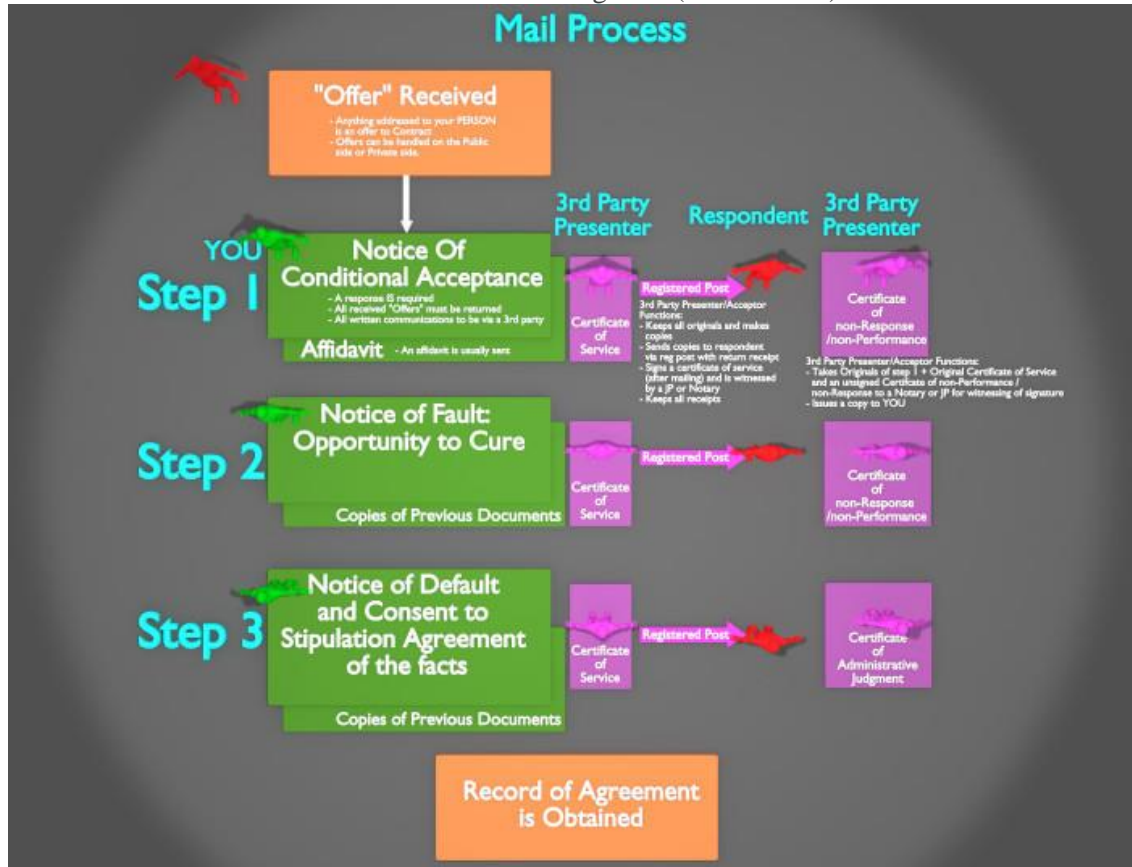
Mail Process

"Offer" Received

- Anything addressed to your PERSON is an offer to Contract.
- Offers can be handled on the Public side or Private side.

3rd Party Presenter

Respondent

3rd Party Presenter

YOU

Step 1

Notice Of Conditional Acceptance

- A response IS required
- All received "Offers" must be returned
- All written communications to be via a 3rd party

Affidavit - An affidavit is usually sent

Certificate of Service

Registered Post

3rd Party Presenter/Acceptor Functions:
- Keeps all originals and makes copies
- Sends copies to respondent via reg post with return receipt
- Signs a certificate of service (after mailing) and is witnessed by a JP or Notary
- Keeps all receipts

Certificate of non-Response /non-Performance

3rd Party Presenter/Acceptor Functions:
- Takes Originals of step 1 + Original Certificate of Service and an unsigned Certificate of non-Performance / non-Response to a Notary or JP for witnessing of signature
- Issues a copy to YOU

Step 2

Notice of Fault: Opportunity to Cure

Copies of Previous Documents

Certificate of Service

Registered Post

Certificate of non-Response /non-Performance

Step 3

Notice of Default and Consent to Stipulation Agreement of the facts

Copies of Previous Documents

Certificate of Service

Registered Post

Certificate of Administrative Judgment

Record of Agreement is Obtained